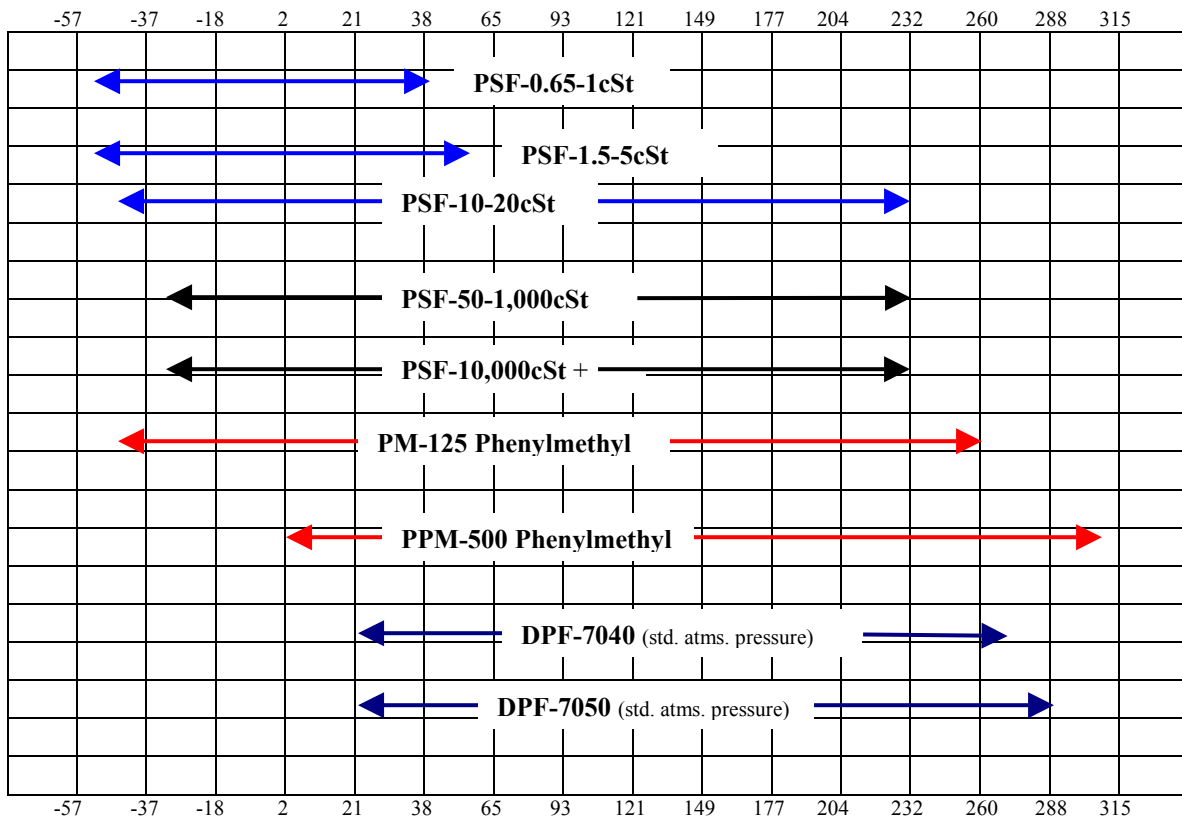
-57 -37 -18 2 21 38 65 93 121 149 177 204 232 260 288 315

PSF-0.65-1cSt

PSF-1.5-5cSt

PSF-10-20cSt

PSF-50-1,000cSt

PSF-10,000cSt +

PM-125 Phenylmethyl

PPM-500 Phenylmethyl

DPF-7040 (std. atms. pressure)

DPF-7050 (std. atms. pressure)

-57 -37 -18 2 21 38 65 93 121 149 177 204 232 260 288 315